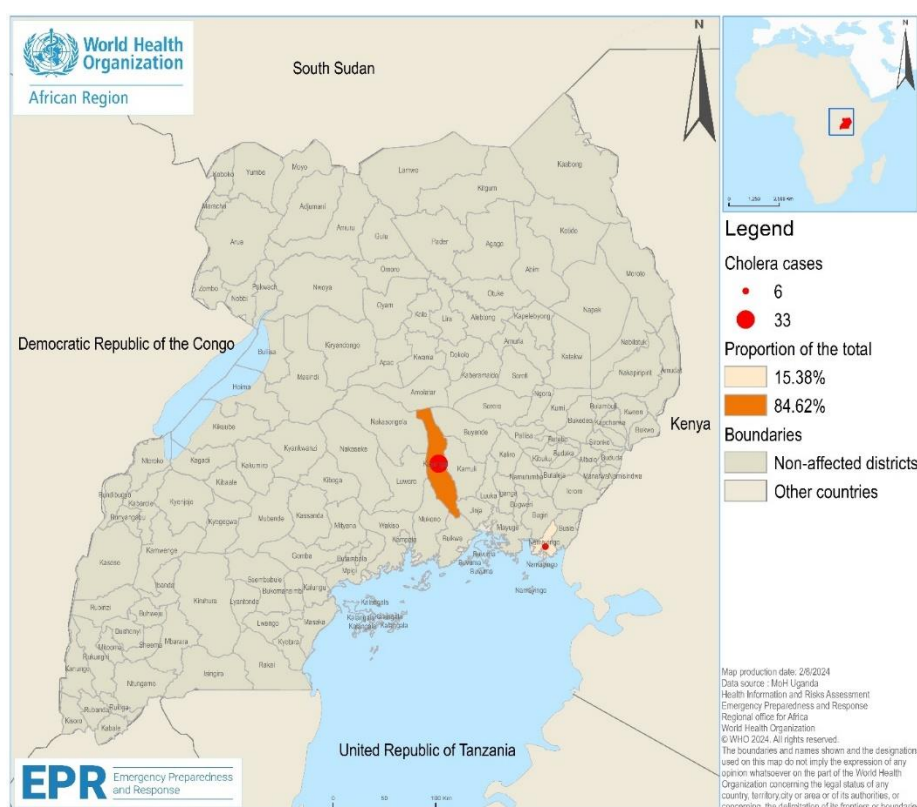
World Health Organization
African Region

South Sudan

N

Democratic Republic of the Congo

Kenya

United Republic of Tanzania

Kaabong
Lamwo
Kitgum
Koboko
Yumbe
Moyo
Adjumani
Maracha
Amuru
Gulu
Pader
Agago
Kotido
Arua
Abim
Moroto
Zombo
Nebbi
Pakwach
Nwoya
Omoro
Otuke
Napak
Oyam
Kole
Lira
Alebtong
Kapelebyong
Nabilatuk
Kiryandongo
Apac
Kwania
Dokolo
Amuria
Katakwi
Nakapiripirit
Buliisa
Amudat
Hoima
Masindi
Amolatar
Kaberamaido
Soroti
Ngora
Kumi
Bukwo
Kapchorwa
Kween
Nakasongola
Serere
Kikuube
Kyankwanzi
Nakaseke
Buyende
Pallisa
Kibuku
Bulambuli
Sironko
Ntoroko
Kagadi
Kaliro
Budaka
Mbale
Bududa
Kakumiro
Kiboga
Luwero
Kamuli
Namutumba
Butaleja
Manafwa
Namisindwa
Kayunga
Bundibugyo
Kibaale
Kyenjojo
Luuka
Iganga
Tororo
Bunyangabu
Kyegegwa
Mubende
Kassanda
Mityana
Wakiso
Mukono
Jinja
Bugiri
Busia
Kamwenge
Gomba
Butambala
Mpigi
Kampala
Buikwe
Mayuge
Namayingo
Kasese
Buvuma
Kalungu
Bukomansimbi
Sembabule
Ibanda
Kiruhura
Lyantonde
Lwengo
Masaka
Rubirizi
Buhweju
Kyotera
Kalangala
Sheema
Mbarara
Rakai
Bushenyi
Mitooma
Rukungiri
Isingiro
Kanungu
Ntungamo
Kisoro
Rubanda
Kabale

Legend
Cholera cases
6
33
Proportion of the total
15.38%
84.62%
Boundaries
Non-affected districts
Other countries

Map production date: 2/8/2024
Data source : MoH Uganda
Health Information and Risks Assessment
Emergency Preparedness and Response
Regional office for Africa
World Health Organization
© WHO 2024. All rights reserved.
The boundaries and names shown and the designation used on this map do not imply the expression of any opinion whatsoever on the part of the World Health Organization concerning the legal status of any country, territory,city or area or of its authorities, or concerning the delimitation of its frontiers or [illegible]

EPR Emergency Preparedness and Response